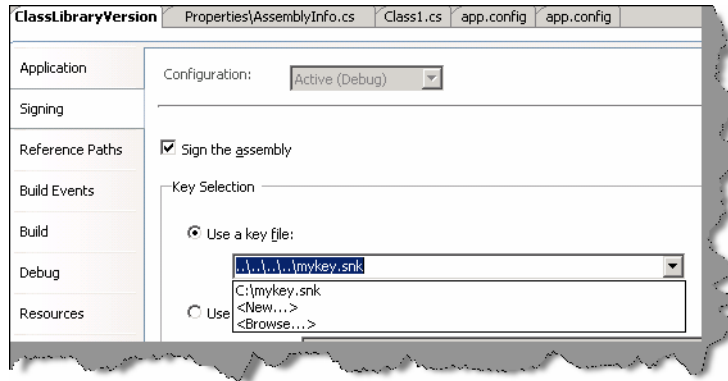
ClassLibraryVersion | Properties\AssemblyInfo.cs | Class1.cs | app.config | app.config

Application
Signing
Reference Paths
Build Events
Build
Debug
Resources

Configuration: Active (Debug)

Sign the assembly

Key Selection

Use a key file:

..\..\..\..\mykey.snk
C:\mykey.snk
<New...>
<Browse...>

Use